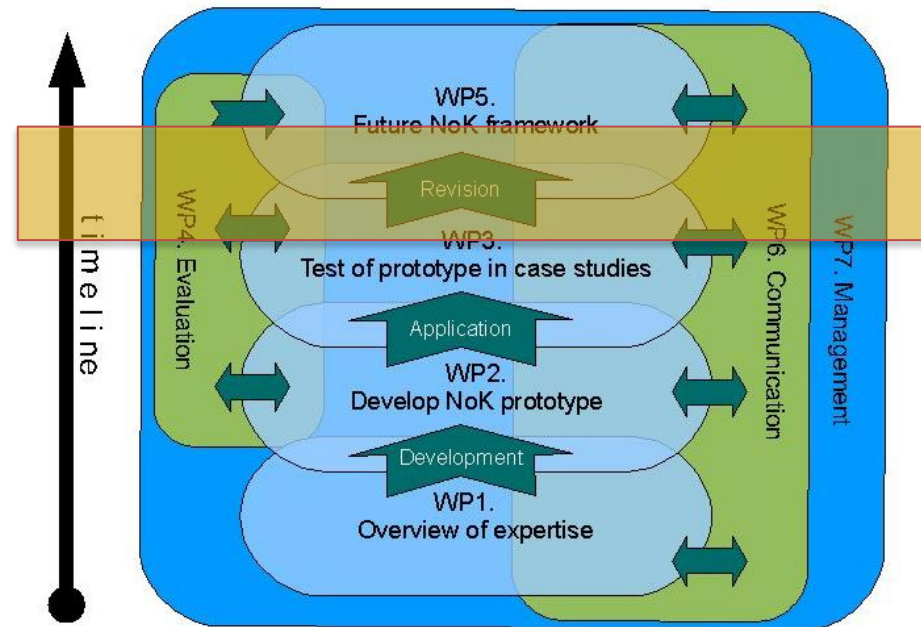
timeline

WP4. Evaluation

WP5.
Future NoK framework

Revision

WP3.
Test of prototype in case studies

Application

WP2.
Develop NoK prototype

Development

WP1.
Overview of expertise

WP6. Communication

WP7. Management